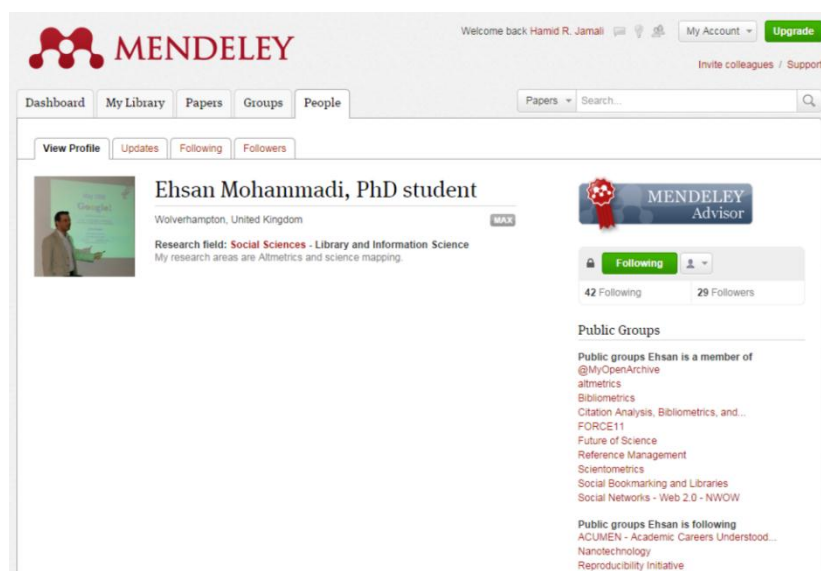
MENDELEY

Welcome back Hamid R. Jamali

My Account

Upgrade

Invite colleagues / Suppor

Dashboard | My Library | Papers | Groups | People

Papers

Search...

View Profile | Updates | Following | Followers

Ehsan Mohammadi, PhD student

Wolverhampton, United Kingdom

MAX

Research field: Social Sciences - Library and Information Science

My research areas are Altmetrics and science mapping.

MENDELEY Advisor

Following

42 Following

29 Followers

Public Groups

Public groups Ehsan is a member of

@MyOpenArchive

altmetrics

Bibliometrics

Citation Analysis, Bibliometrics, and...

FORCE11

Future of Science

Reference Management

Scientometrics

Social Bookmarking and Libraries

Social Networks - Web 2.0 - NWOW

Public groups Ehsan is following

ACUMEN - Academic Careers Understood...

Nanotechnology

Reproducibility Initiative